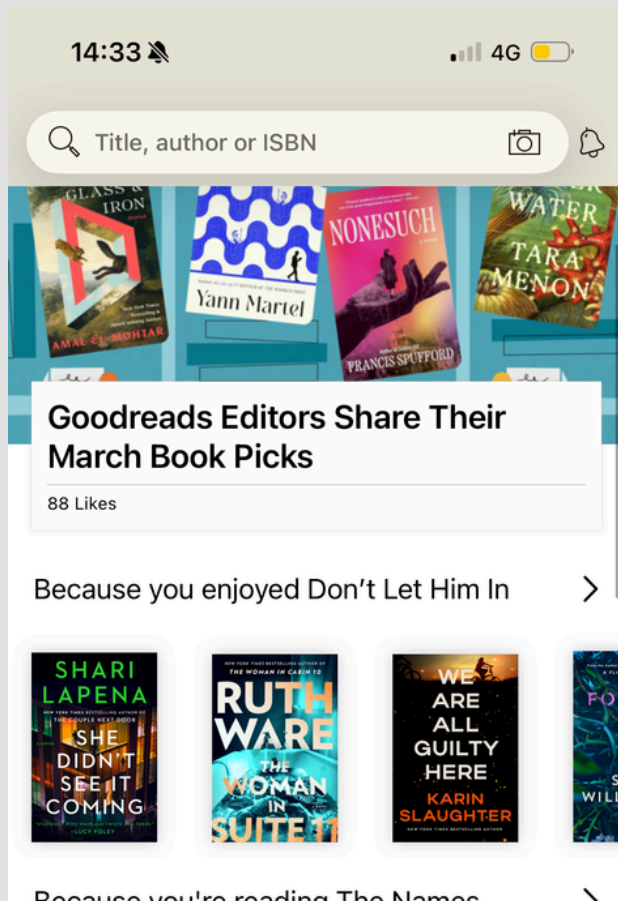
14:33

4G

Title, author or ISBN

GLASS & IRON

AMAL EL-MOHTAR

Yann Martel

NONESUCH

FRANCIS SPUFFORD

WATER

TARA MENON

Goodreads Editors Share Their March Book Picks

88 Likes

Because you enjoyed Don't Let Him In

SHARI LAPENA

THE COUPLE NEXT DOOR

SHE DIDN'T SEE IT COMING

LUCY FOLEY

NEW YORK TIMES BESTSELLING AUTHOR OF THE WOMAN IN CABIN 10

RUTH WARE

THE WOMAN IN SUITE 11

WE ARE ALL GUILTY HERE

KARIN SLAUGHTER

FO

S

WILL

Because you're reading The Names